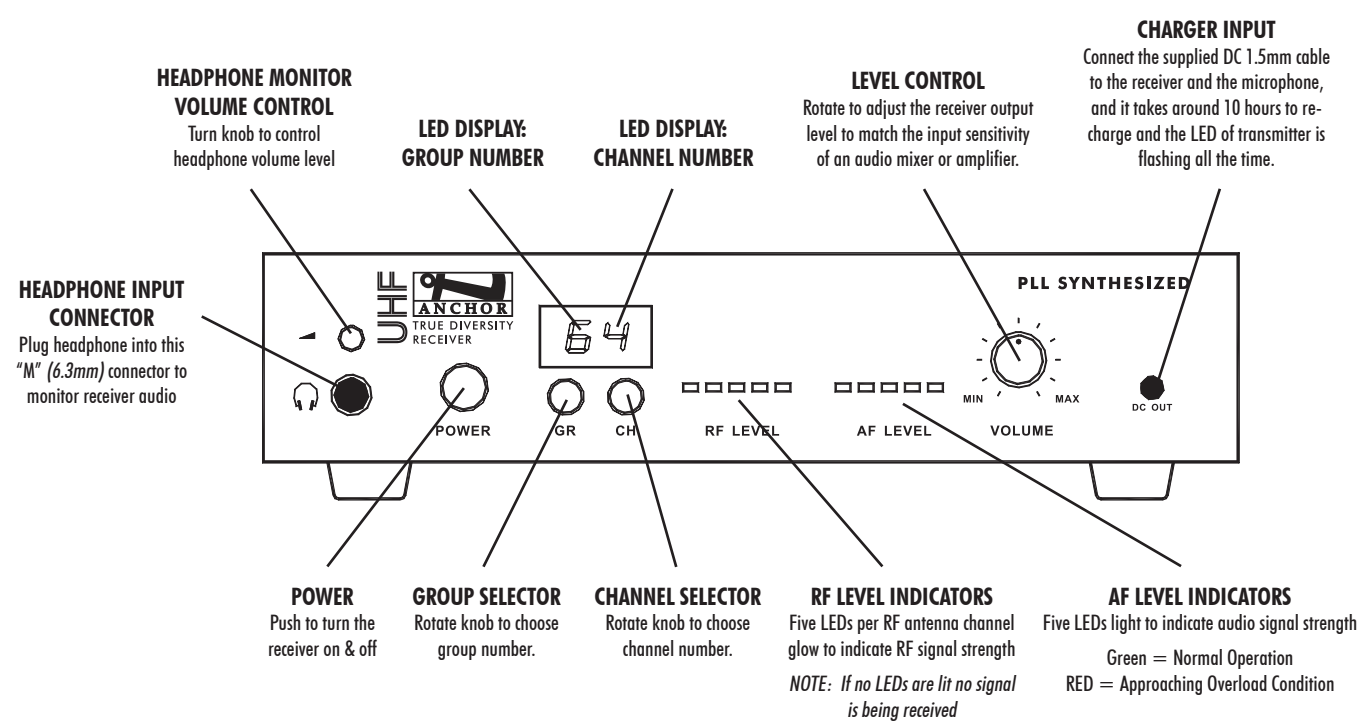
HEADPHONE MONITOR VOLUME CONTROL
Turn knob to control headphone volume level

LED DISPLAY: GROUP NUMBER

LED DISPLAY: CHANNEL NUMBER

LEVEL CONTROL
Rotate to adjust the receiver output level to match the input sensitivity of an audio mixer or amplifier.

CHARGER INPUT
Connect the supplied DC 1.5mm cable to the receiver and the microphone, and it takes around 10 hours to recharge and the LED of transmitter is flashing all the time.

HEADPHONE INPUT CONNECTOR
Plug headphone into this "M" (6.3mm) connector to monitor receiver audio

UHF
ANCHOR
TRUE DIVERSITY RECEIVER

64

PLL SYNTHESIZED

POWER
GR
CH
RF LEVEL
AF LEVEL
MIN
MAX
VOLUME
DC OUT

POWER
Push to turn the receiver on & off

GROUP SELECTOR
Rotate knob to choose group number.

CHANNEL SELECTOR
Rotate knob to choose channel number.

RF LEVEL INDICATORS
Five LEDs per RF antenna channel glow to indicate RF signal strength
NOTE: If no LEDs are lit no signal is being received

AF LEVEL INDICATORS
Five LEDs light to indicate audio signal strength
Green = Normal Operation
RED = Approaching Overload Condition